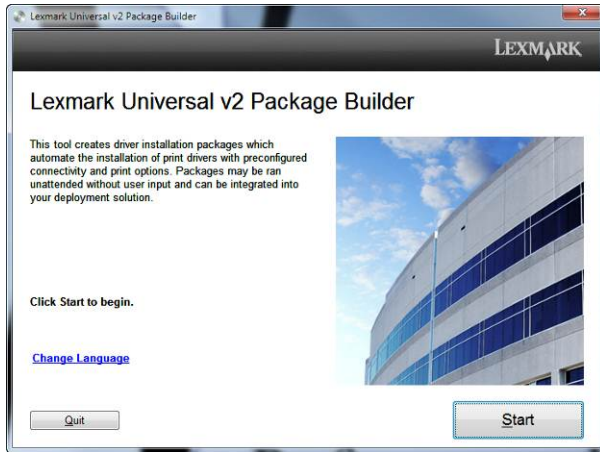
Lexmark Universal v2 Package Builder

LEXMARK

Lexmark Universal v2 Package Builder

This tool creates driver installation packages which automate the installation of print drivers with preconfigured connectivity and print options. Packages may be ran unattended without user input and can be integrated into your deployment solution.

Click Start to begin.

Change Language

Quit

Start